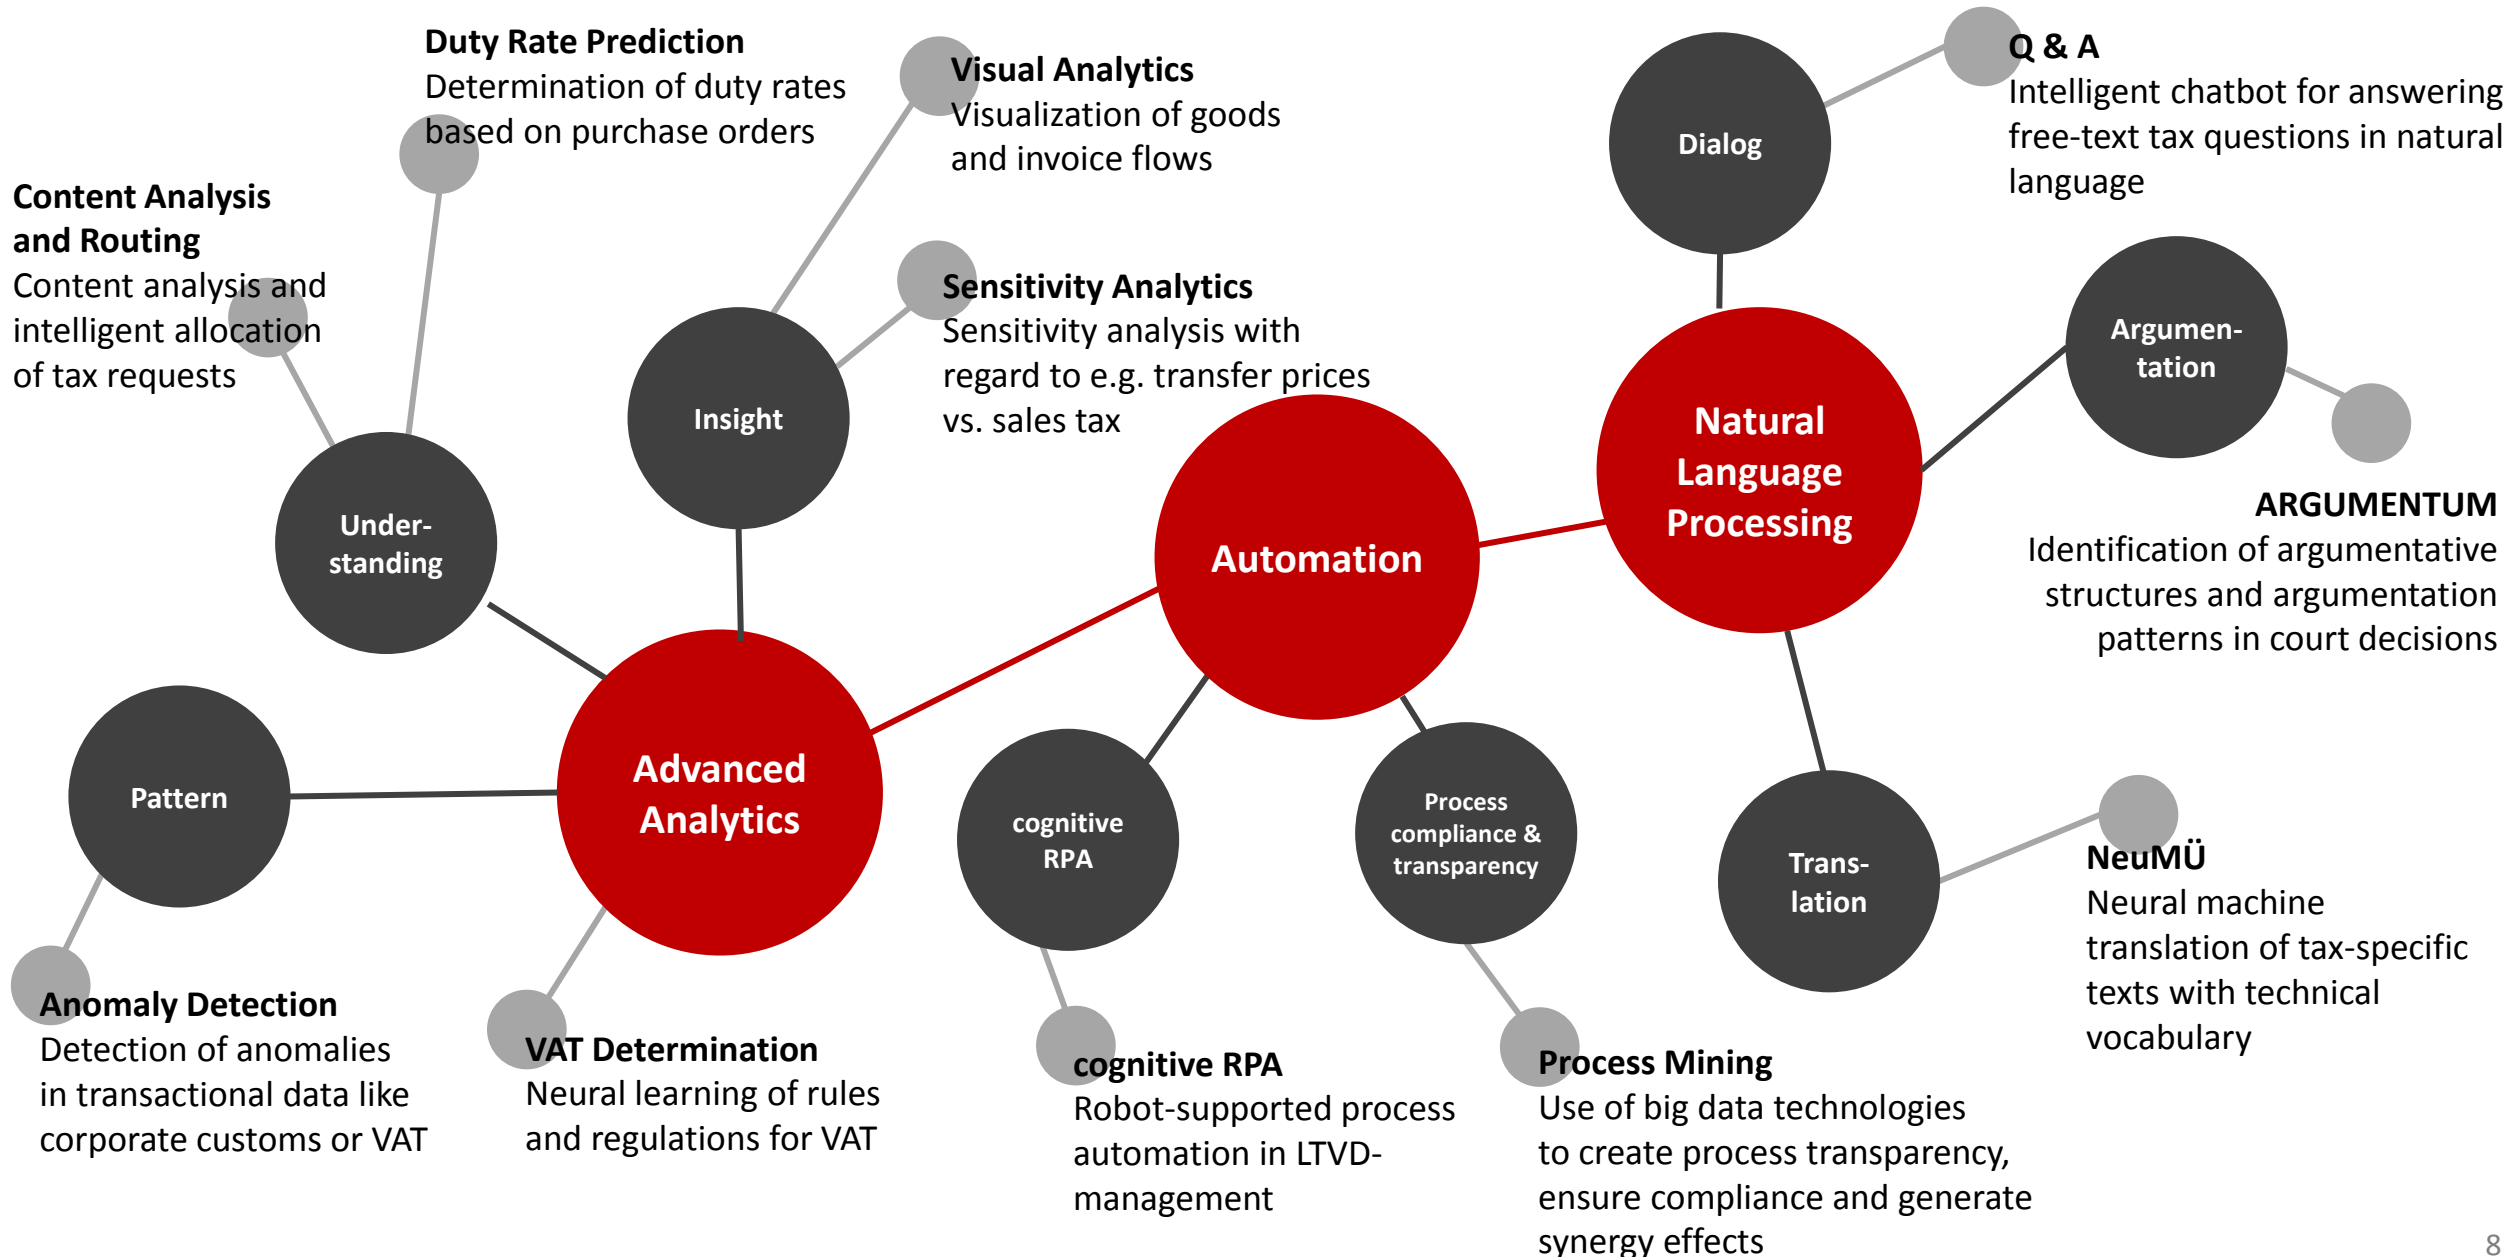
Duty Rate Prediction
Determination of duty rates based on purchase orders

Visual Analytics
Visualization of goods and invoice flows

Dialog

Q & A
Intelligent chatbot for answering free-text tax questions in natural language

Content Analysis and Routing
Content analysis and intelligent allocation of tax requests

Sensitivity Analytics
Sensitivity analysis with regard to e.g. transfer prices vs. sales tax

Insight

Argumen-tation

Natural Language Processing

Under-standing

Automation

ARGUMENTUM
Identification of argumentative structures and argumentation patterns in court decisions

Pattern

Advanced Analytics

cognitive RPA

Process compliance & transparency

Trans-lation

NeuMÜ
Neural machine translation of tax-specific texts with technical vocabulary

Anomaly Detection
Detection of anomalies in transactional data like corporate customs or VAT

VAT Determination
Neural learning of rules and regulations for VAT

cognitive RPA
Robot-supported process automation in LTVD-management

Process Mining
Use of big data technologies to create process transparency, ensure compliance and generate synergy effects

8